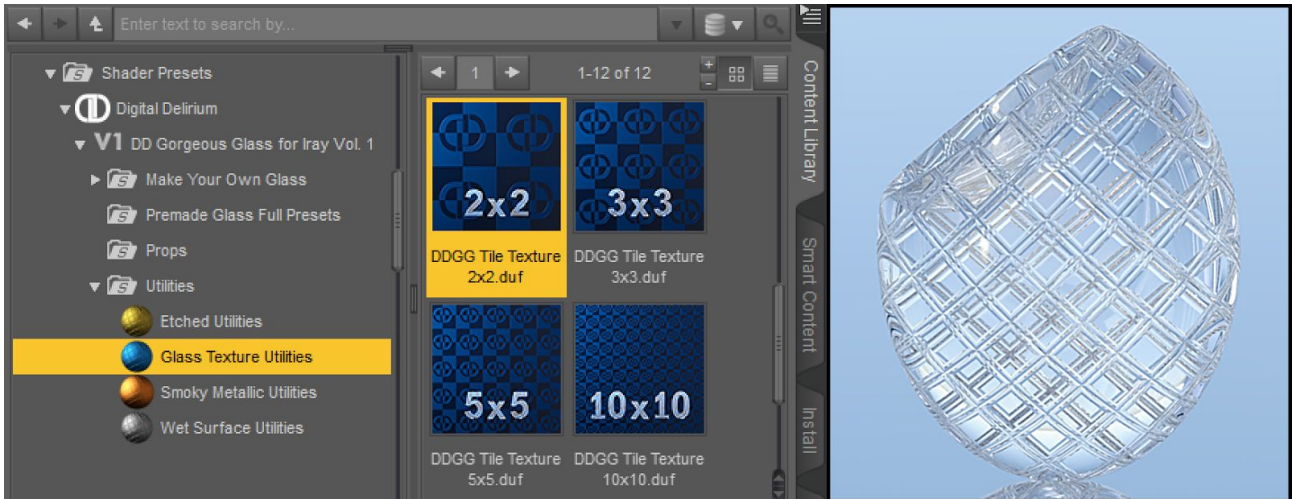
Enter text to search by...

Shader Presets
Digital Delirium
V1 DD Gorgeous Glass for Iray Vol. 1
Make Your Own Glass
Premade Glass Full Presets
Props
Utilities
Etched Utilities
Glass Texture Utilities
Smoky Metallic Utilities
Wet Surface Utilities

1
1-12 of 12

2x2
DDGG Tile Texture 2x2.duf
3x3
DDGG Tile Texture 3x3.duf
5x5
DDGG Tile Texture 5x5.duf
10x10
DDGG Tile Texture 10x10.duf

Content Library
Smart Content
Install